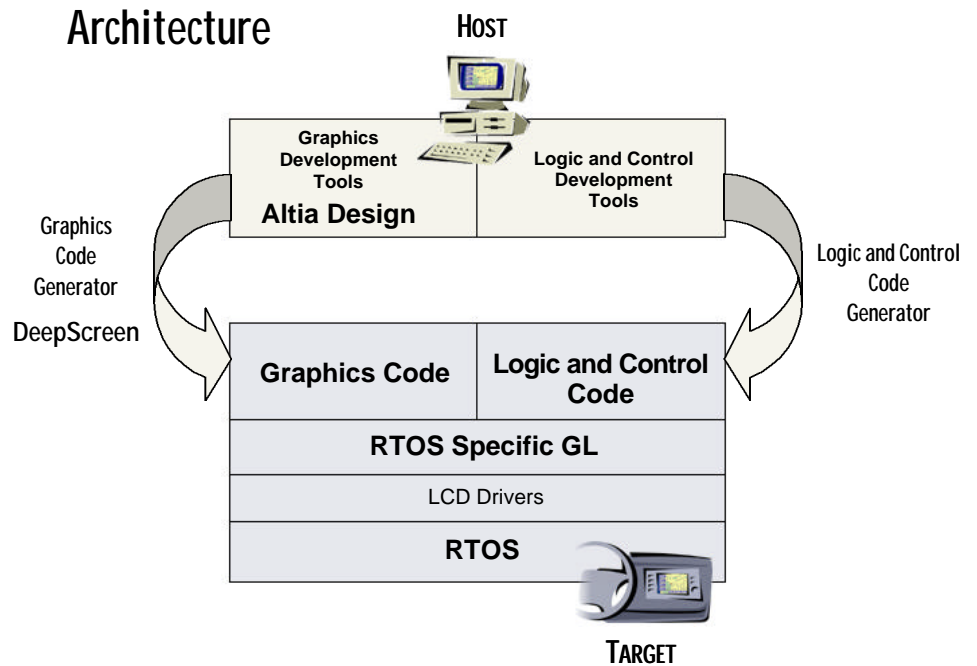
Architecture

HOST

Graphics Development Tools

Altia Design

Logic and Control Development Tools

Graphics Code Generator

DeepScreen

Logic and Control Code Generator

| Graphics Code | Logic and Control Code |
|---|---|
| RTOS Specific GL | |
| LCD Drivers | |
| RTOS | |

TARGET